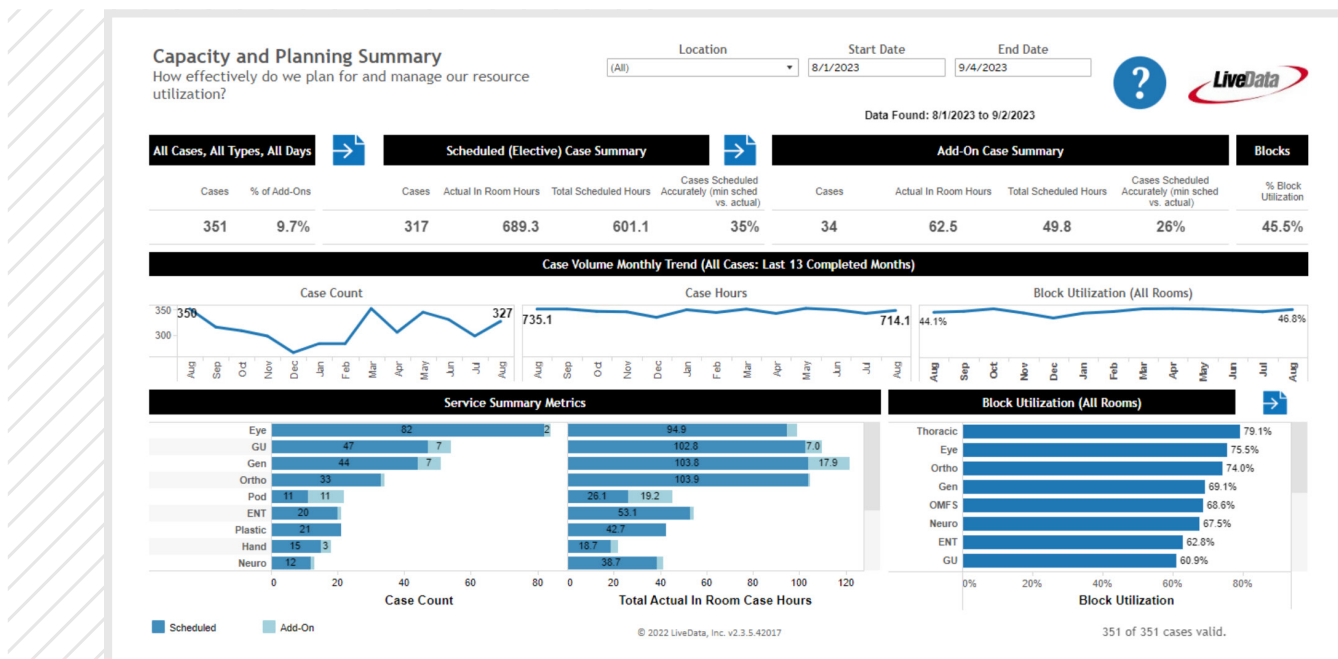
Capacity and Planning Summary
How effectively do we plan for and manage our resource utilization?

Location
(All)

Start Date
8/1/2023

End Date
9/4/2023

?

LiveData

Data Found: 8/1/2023 to 9/2/2023

All Cases, All Types, All Days

| Cases | % of Add-Ons |
|---|---|
| 351 | 9.7% |

Scheduled (Elective) Case Summary

| Cases | Actual In Room Hours | Total Scheduled Hours | Cases Scheduled Accurately (min sched vs. actual) |
|---|---|---|---|
| 317 | 689.3 | 601.1 | 35% |

Add-On Case Summary

| Cases | Actual In Room Hours | Total Scheduled Hours | Cases Scheduled Accurately (min sched vs. actual) |
|---|---|---|---|
| 34 | 62.5 | 49.8 | 26% |

Blocks

| % Block Utilization |
|---|
| 45.5% |

Case Volume Monthly Trend (All Cases: Last 13 Completed Months)

Case Count
350
300
350
327
Aug Sep Oct Nov Dec Jan Feb Mar Apr May Jun Jul Aug

Case Hours
735.1
714.1
Aug Sep Oct Nov Dec Jan Feb Mar Apr May Jun Jul Aug

Block Utilization (All Rooms)
44.1%
46.8%
Aug Sep Oct Nov Dec Jan Feb Mar Apr May Jun Jul Aug

Service Summary Metrics

Eye 82 2
GU 47 7
Gen 44 7
Ortho 33
Pod 11 11
ENT 20
Plastic 21
Hand 15 3
Neuro 12
0 20 40 60 80
Case Count

94.9
102.8 7.0
103.8 17.9
103.9
26.1 19.2
53.1
42.7
18.7
38.7
0 20 40 60 80 100 120
Total Actual In Room Case Hours

Block Utilization (All Rooms)

Thoracic 79.1%
Eye 75.5%
Ortho 74.0%
Gen 69.1%
OMFS 68.6%
Neuro 67.5%
ENT 62.8%
GU 60.9%
0% 20% 40% 60% 80%
Block Utilization

Scheduled
Add-On

© 2022 LiveData, Inc. v2.3.5.42017

351 of 351 cases valid.